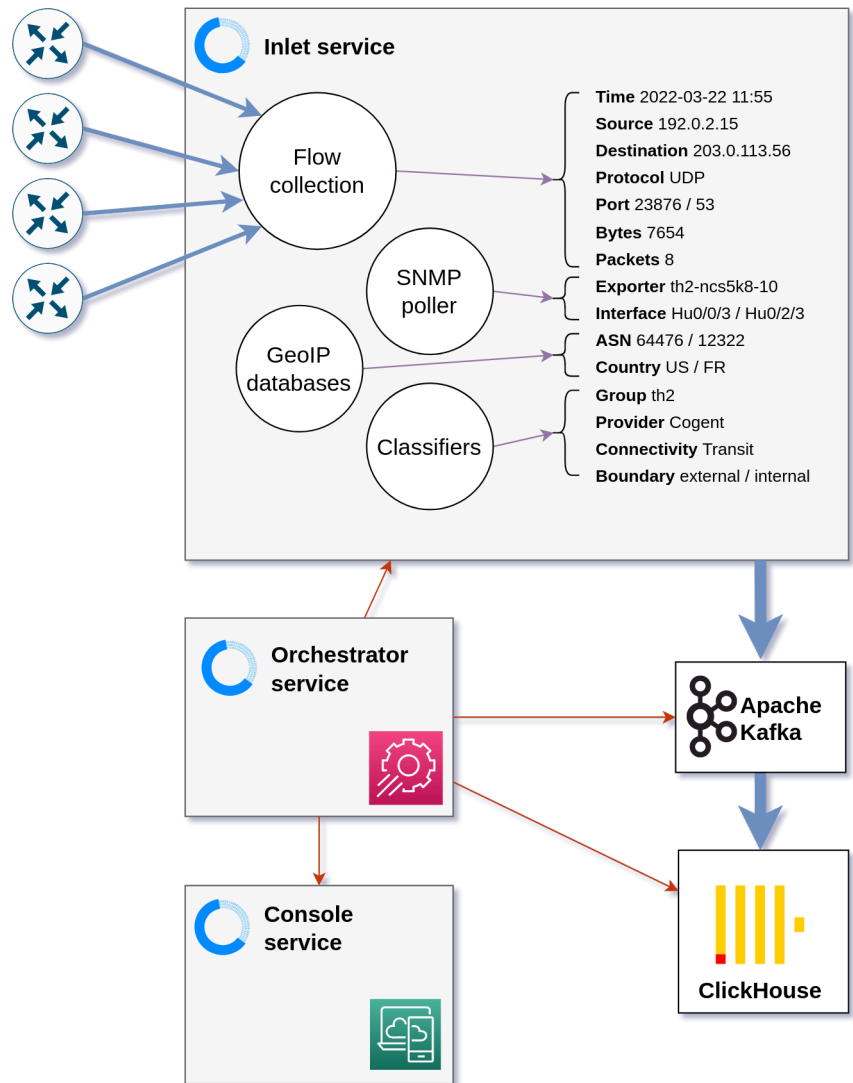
Inlet service

Flow collection

SNMP poller

GeoIP databases

Classifiers

**Time** 2022-03-22 11:55
**Source** 192.0.2.15
**Destination** 203.0.113.56
**Protocol** UDP
**Port** 23876 / 53
**Bytes** 7654
**Packets** 8
**Exporter** th2-ncs5k8-10
**Interface** Hu0/0/3 / Hu0/2/3
**ASN** 64476 / 12322
**Country** US / FR
**Group** th2
**Provider** Cogent
**Connectivity** Transit
**Boundary** external / internal

Orchestrator service

Apache Kafka

Console service

ClickHouse